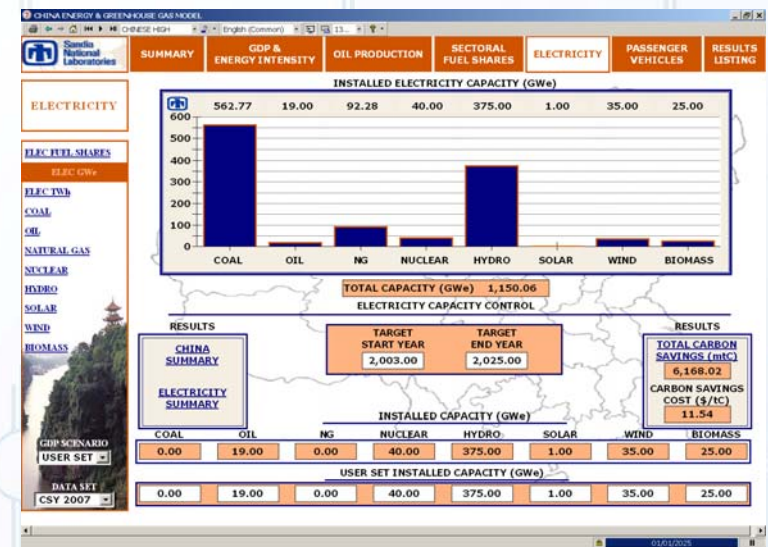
CHINA ENERGY & GREENHOUSE GAS MODEL

CHINESE HIGH English (Common) 13

Sandia National Laboratories

SUMMARY

GDP & ENERGY INTENSITY

OIL PRODUCTION

SECTORAL FUEL SHARES

ELECTRICITY

PASSENGER VEHICLES

RESULTS LISTING

ELECTRICITY

ELEC FUEL SHARES
ELEC GWe
ELEC TWh
COAL
OIL
NATURAL GAS
NUCLEAR
HYDRO
SOLAR
WIND
BIOMASS

GDP SCENARIO
USER SET

DATA SET
CSY 2007

INSTALLED ELECTRICITY CAPACITY (GWe)

562.77 19.00 92.28 40.00 375.00 1.00 35.00 25.00

600
500
400
300
200
100
0

COAL OIL NG NUCLEAR HYDRO SOLAR WIND BIOMASS

TOTAL CAPACITY (GWe) 1,150.06

ELECTRICITY CAPACITY CONTROL

RESULTS

CHINA SUMMARY

ELECTRICITY SUMMARY

TARGET START YEAR
2,003.00

TARGET END YEAR
2,025.00

RESULTS

TOTAL CARBON SAVINGS (mtC)
6,168.02

CARBON SAVINGS COST ($/tC)
11.54

INSTALLED CAPACITY (GWe)

| COAL | OIL | NG | NUCLEAR | HYDRO | SOLAR | WIND | BIOMASS |
|---|---|---|---|---|---|---|---|
| 0.00 | 19.00 | 0.00 | 40.00 | 375.00 | 1.00 | 35.00 | 25.00 |

USER SET INSTALLED CAPACITY (GWe)

| 0.00 | 19.00 | 0.00 | 40.00 | 375.00 | 1.00 | 35.00 | 25.00 |
|---|---|---|---|---|---|---|---|

01/01/2025